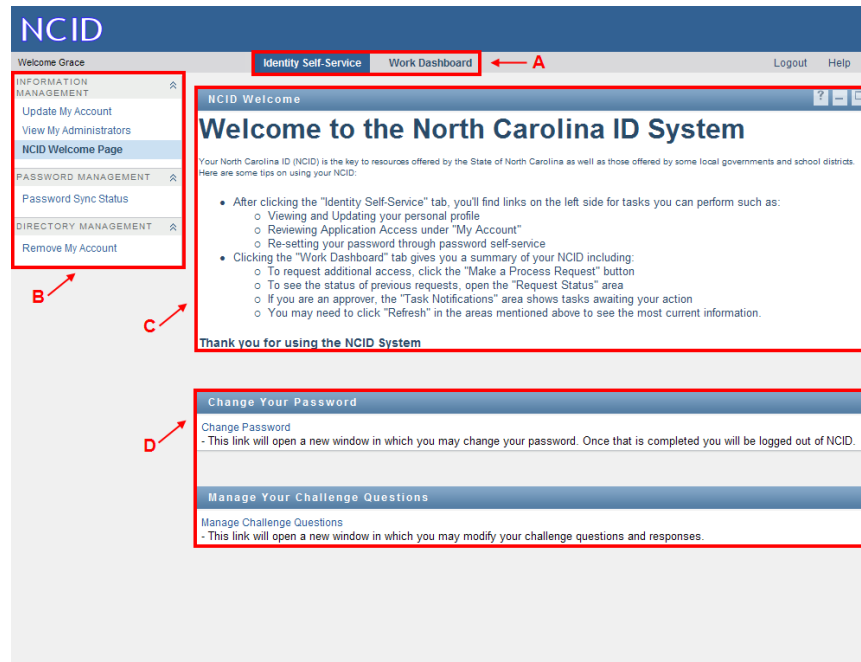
NCID

Welcome Grace

Identity Self-Service Work Dashboard

A

Logout Help

INFORMATION MANAGEMENT

Update My Account

View My Administrators

NCID Welcome Page

PASSWORD MANAGEMENT

Password Sync Status

DIRECTORY MANAGEMENT

Remove My Account

B

NCID Welcome

Welcome to the North Carolina ID System

Your North Carolina ID (NCID) is the key to resources offered by the State of North Carolina as well as those offered by some local governments and school districts. Here are some tips on using your NCID:

- After clicking the "Identity Self-Service" tab, you'll find links on the left side for tasks you can perform such as:
  - Viewing and Updating your personal profile
  - Reviewing Application Access under "My Account"
  - Re-setting your password through password self-service
- Clicking the "Work Dashboard" tab gives you a summary of your NCID including:
  - To request additional access, click the "Make a Process Request" button
  - To see the status of previous requests, open the "Request Status" area
  - If you are an approver, the "Task Notifications" area shows tasks awaiting your action
  - You may need to click "Refresh" in the areas mentioned above to see the most current information.

Thank you for using the NCID System

C

Change Your Password

Change Password
- This link will open a new window in which you may change your password. Once that is completed you will be logged out of NCID.

D

Manage Your Challenge Questions

Manage Challenge Questions
- This link will open a new window in which you may modify your challenge questions and responses.